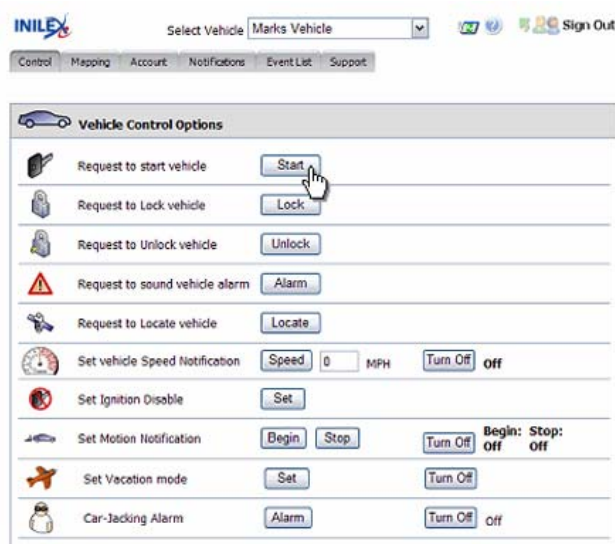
INILEX

Select Vehicle Marks Vehicle

Sign Out

Control | Mapping | Account | Notifications | Event List | Support

Vehicle Control Options

| | | | |
|---|---|---|---|
| Request to start vehicle | Start | | |
| Request to Lock vehicle | Lock | | |
| Request to Unlock vehicle | Unlock | | |
| Request to sound vehicle alarm | Alarm | | |
| Request to Locate vehicle | Locate | | |
| Set vehicle Speed Notification | Speed 0 MPH | Turn Off | Off |
| Set Ignition Disable | Set | | |
| Set Motion Notification | Begin Stop | Turn Off | Begin: Off Stop: Off |
| Set Vacation mode | Set | Turn Off | |
| Car-Jacking Alarm | Alarm | Turn Off | Off |